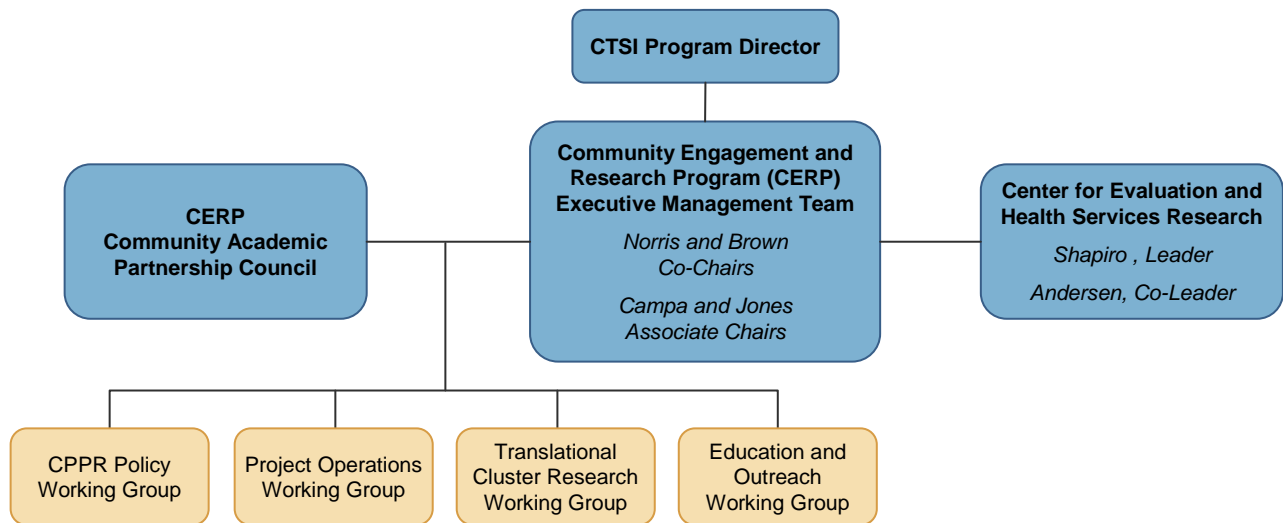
CTSI Program Director

CERP
Community Academic Partnership Council

Community Engagement and Research Program (CERP) Executive Management Team

Norris and Brown
Co-Chairs

Campa and Jones
Associate Chairs

Center for Evaluation and Health Services Research

Shapiro , Leader

Andersen, Co-Leader

CPPR Policy Working Group

Project Operations Working Group

Translational Cluster Research Working Group

Education and Outreach Working Group